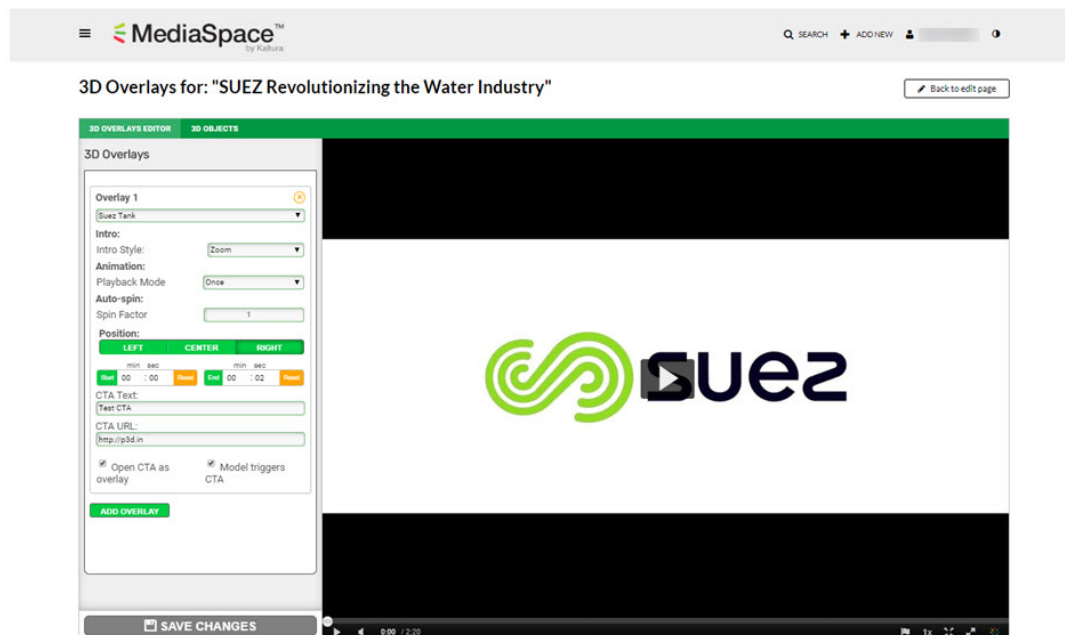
MediaSpace™
by Kaltura

SEARCH ADD NEW

3D Overlays for: "SUEZ Revolutionizing the Water Industry"

Back to edit page

3D OVERLAYS EDITOR 3D OBJECTS

3D Overlays

Overlay 1

Suez Tank

Intro:
Intro Style: Zoom
Animation:
Playback Mode Once
Auto-spin:
Spin Factor 1
Position:
LEFT CENTER RIGHT

min sec
Start 00 : 00 Reset

min sec
End 00 : 02 Reset

CTA Text:
Test CTA
CTA URL:
http://p3d.in

Open CTA as overlay
Model triggers CTA

ADD OVERLAY

SAVE CHANGES

SUEZ

0:00 / 2:20

1x